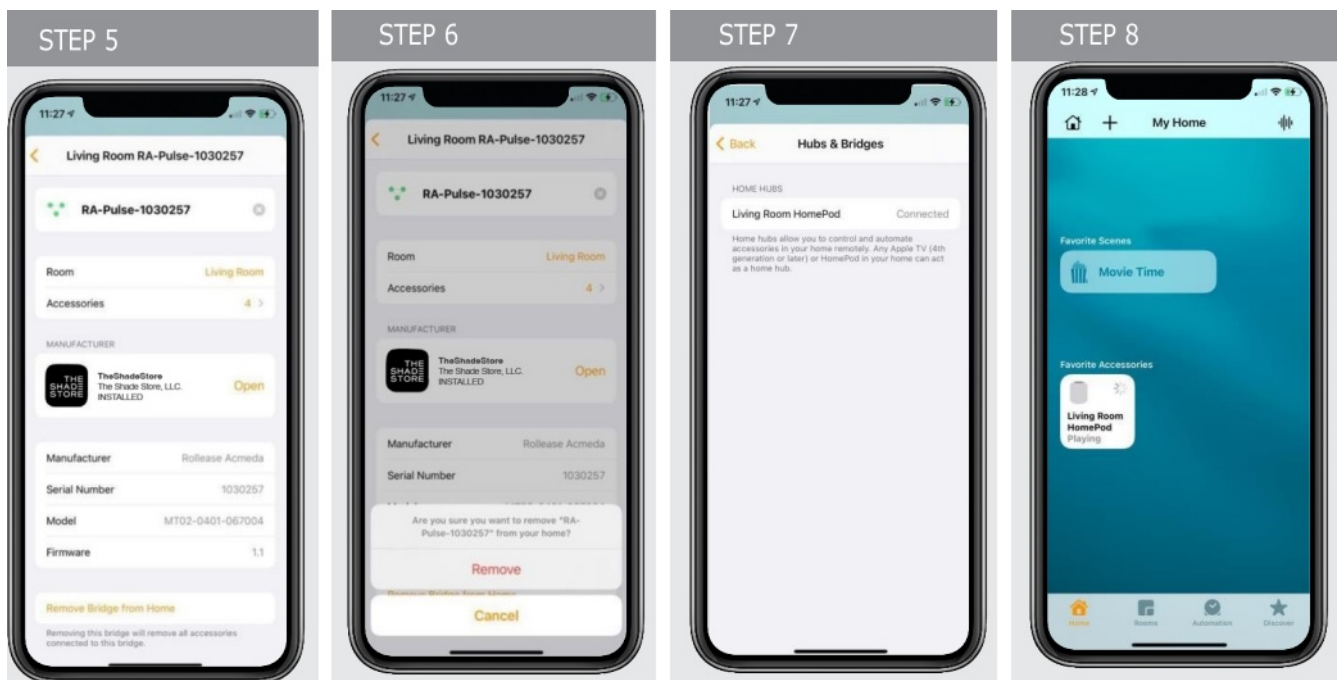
STEP 5

11:27

Living Room RA-Pulse-1030257

RA-Pulse-1030257

Room Living Room

Accessories 4 >

MANUFACTURER

THE SHADE STORE

TheShadeStore
The Shade Store, LLC.
INSTALLED

Open

Manufacturer Rollease Acmeda

Serial Number 1030257

Model MT02-0401-067004

Firmware 1.1

Remove Bridge from Home

Removing this bridge will remove all accessories connected to this bridge.

STEP 6

11:27

Living Room RA-Pulse-1030257

RA-Pulse-1030257

Room Living Room

Accessories 4 >

MANUFACTURER

THE SHADE STORE

TheShadeStore
The Shade Store, LLC.
INSTALLED

Open

Manufacturer Rollease Acmeda

Serial Number 1030257

Are you sure you want to remove "RA-Pulse-1030257" from your home?

Remove

Cancel

STEP 7

11:27

Back

Hubs & Bridges

HOME HUBS

Living Room HomePod Connected

Home hubs allow you to control and automate accessories in your home remotely. Any Apple TV (4th generation or later) or HomePod in your home can act as a home hub.

STEP 8

11:28

My Home

Favorite Scenes

Movie Time

Favorite Accessories

Living Room HomePod
Playing

Home

Rooms

Automation

Discover